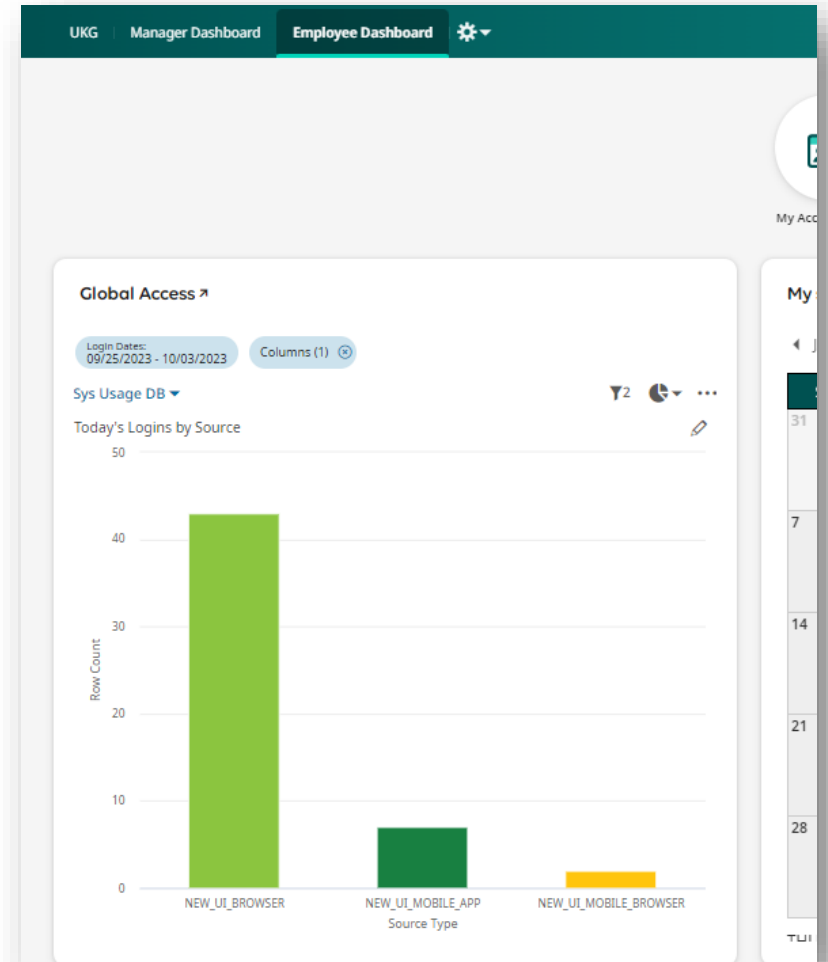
UKG Manager Dashboard Employee Dashboard

My Acc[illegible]

Global Access ↗

Login Dates:
09/25/2023 - 10/03/2023

Columns (1)

Sys Usage DB

2

Today's Logins by Source

50
40
30
20
10
0

Row Count

NEW_UI_BROWSER
NEW_UI_MOBILE_APP
NEW_UI_MOBILE_BROWSER

Source Type

My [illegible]

31
7
14
21
28